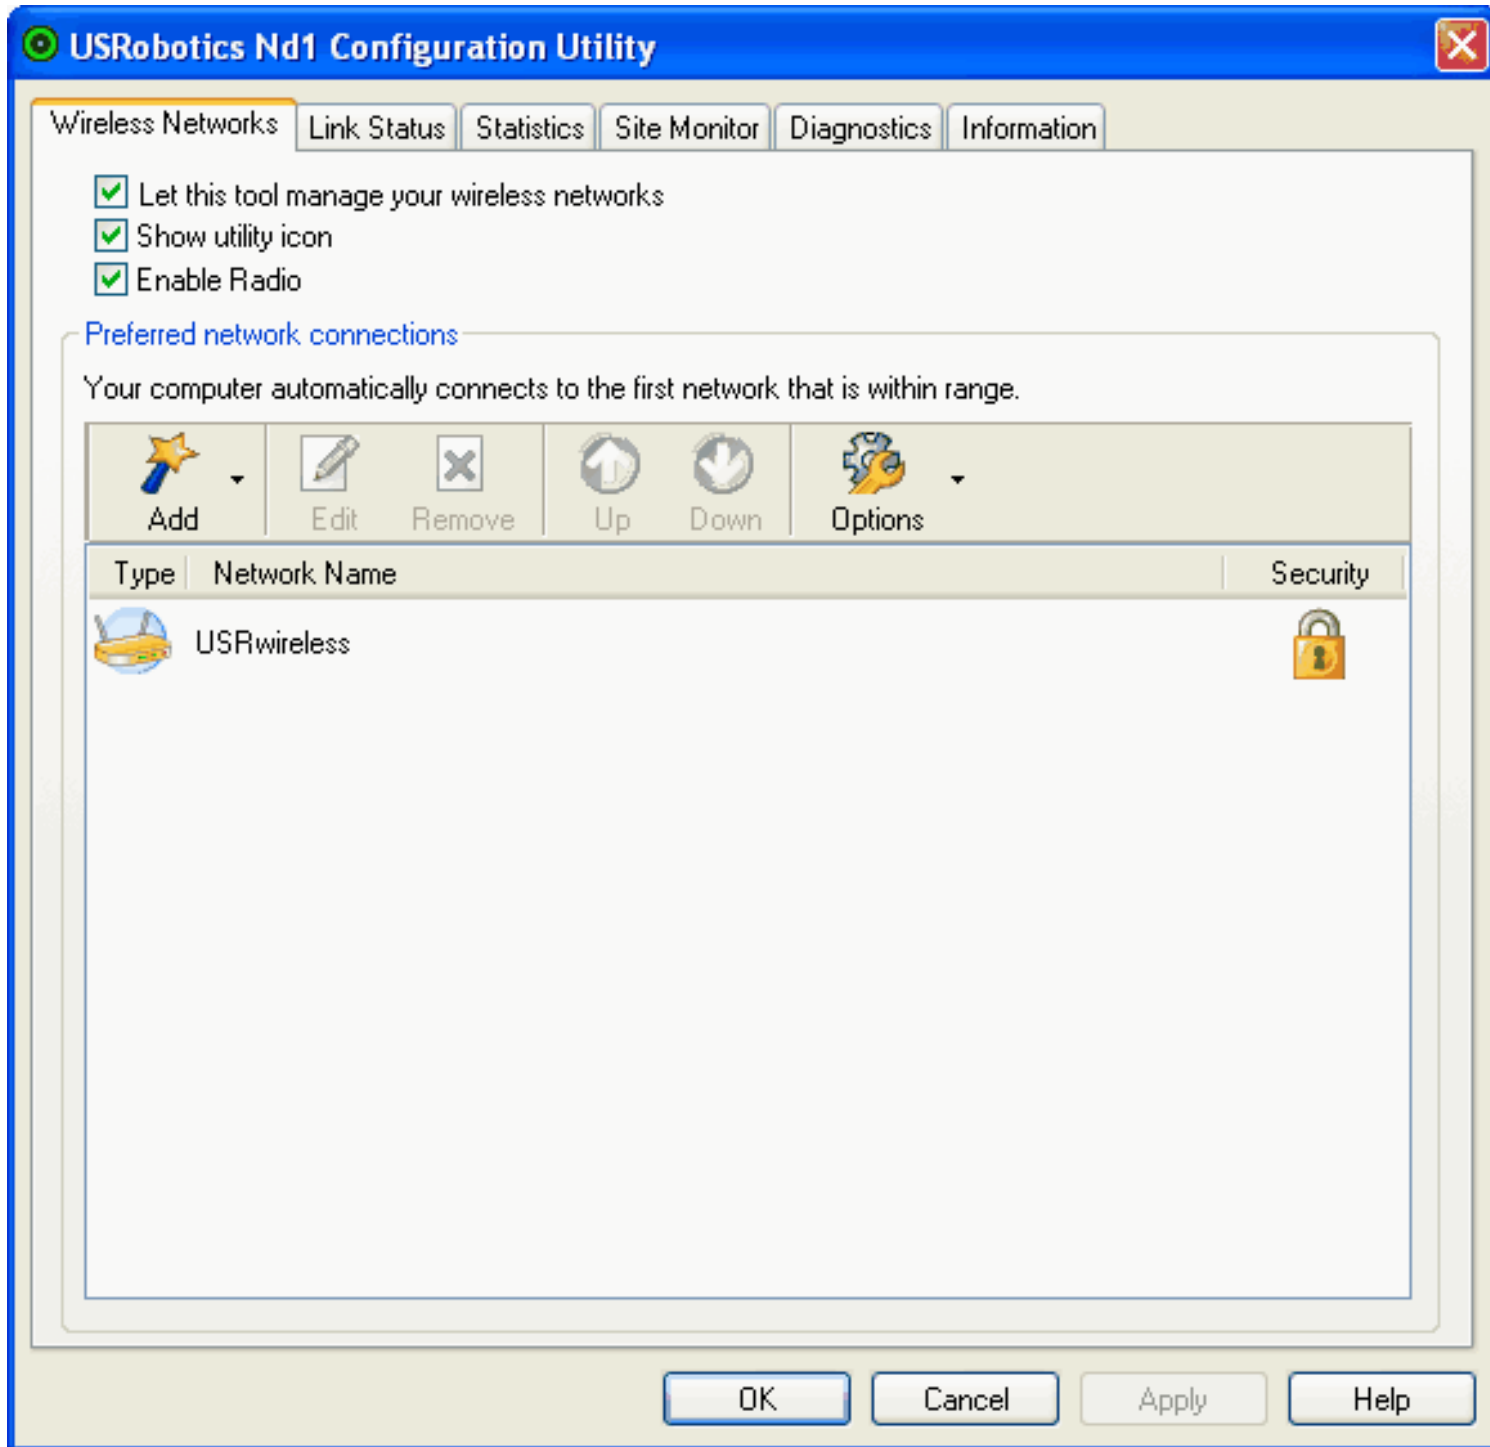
USRobotics Nd1 Configuration Utility

Wireless Networks | Link Status | Statistics | Site Monitor | Diagnostics | Information

Let this tool manage your wireless networks
Show utility icon
Enable Radio

Preferred network connections

Your computer automatically connects to the first network that is within range.

Add | Edit | Remove | Up | Down | Options

| Type | Network Name | Security |
|---|---|---|
| | USRwireless | |

OK | Cancel | Apply | Help